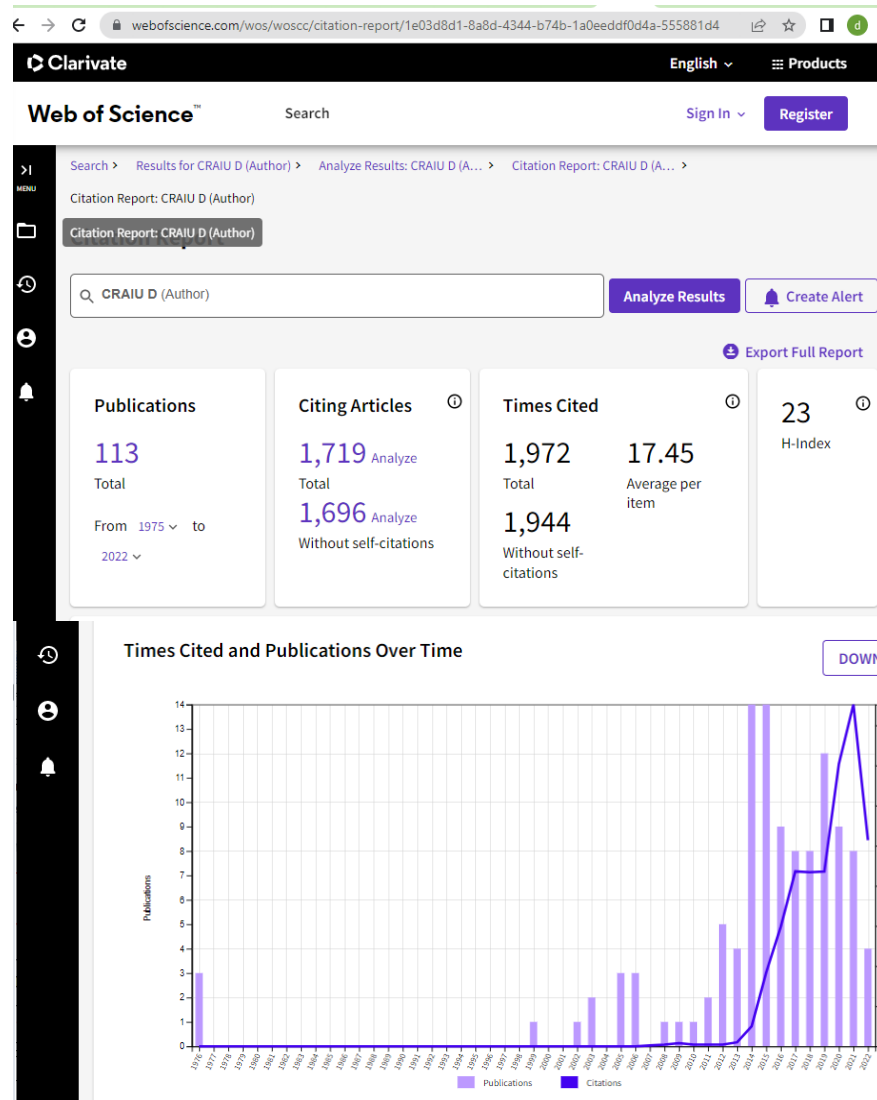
webofscience.com/wos/woscc/citation-report/1e03d8d1-8a8d-4344-b74b-1a0eeddf0d4a-555881d4

Clarivate

English

Products

Web of Science™

Search

Sign In

Register

MENU

Search > Results for CRAIU D (Author) > Analyze Results: CRAIU D (A... > Citation Report: CRAIU D (A... >

Citation Report: CRAIU D (Author)

Citation Report: CRAIU D (Author)

CRAIU D (Author)

Analyze Results

Create Alert

Export Full Report

Publications

113
Total

From 1975 to 2022

Citing Articles

1,719 Analyze
Total

1,696 Analyze
Without self-citations

Times Cited

1,972
Total

17.45
Average per item

1,944
Without self-citations

23
H-Index

Times Cited and Publications Over Time

DOWN

Publications

14
13
12
11
10
9
8
7
6
5
4
3
2
1
0

1976 1977 1978 1979 1980 1981 1982 1983 1984 1985 1986 1987 1988 1989 1990 1991 1992 1993 1994 1995 1996 1997 1998 1999 2000 2001 2002 2003 2004 2005 2006 2007 2008 2009 2010 2011 2012 2013 2014 2015 2016 2017 2018 2019 2020 2021 2022

Publications Citations